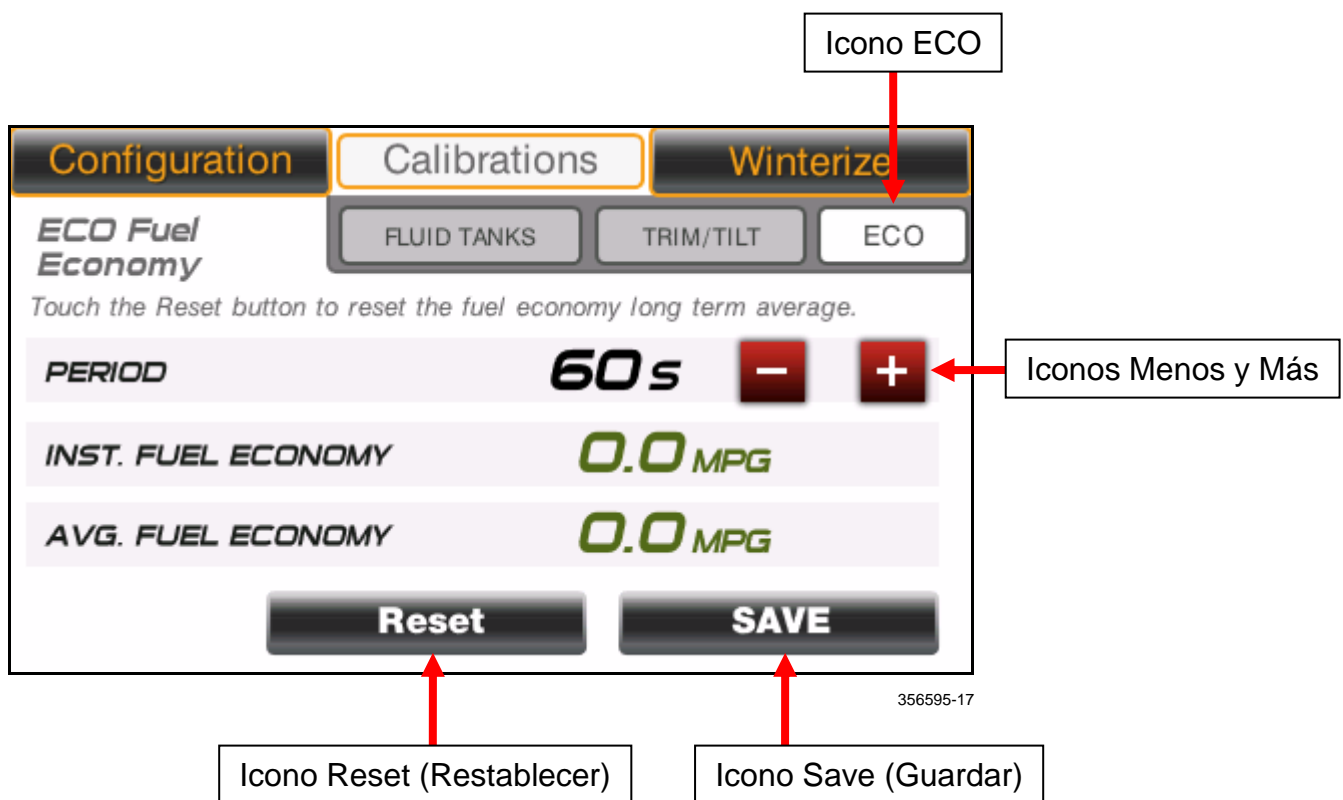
Icono ECO

Configuration
Calibrations
Winterize

ECO Fuel Economy
FLUID TANKS
TRIM/TILT
ECO

Touch the Reset button to reset the fuel economy long term average.

PERIOD 60 s – +
Iconos Menos y Más

INST. FUEL ECONOMY 0.0 MPG

AVG. FUEL ECONOMY 0.0 MPG

Reset
SAVE

356595-17

Icono Reset (Restablecer)
Icono Save (Guardar)